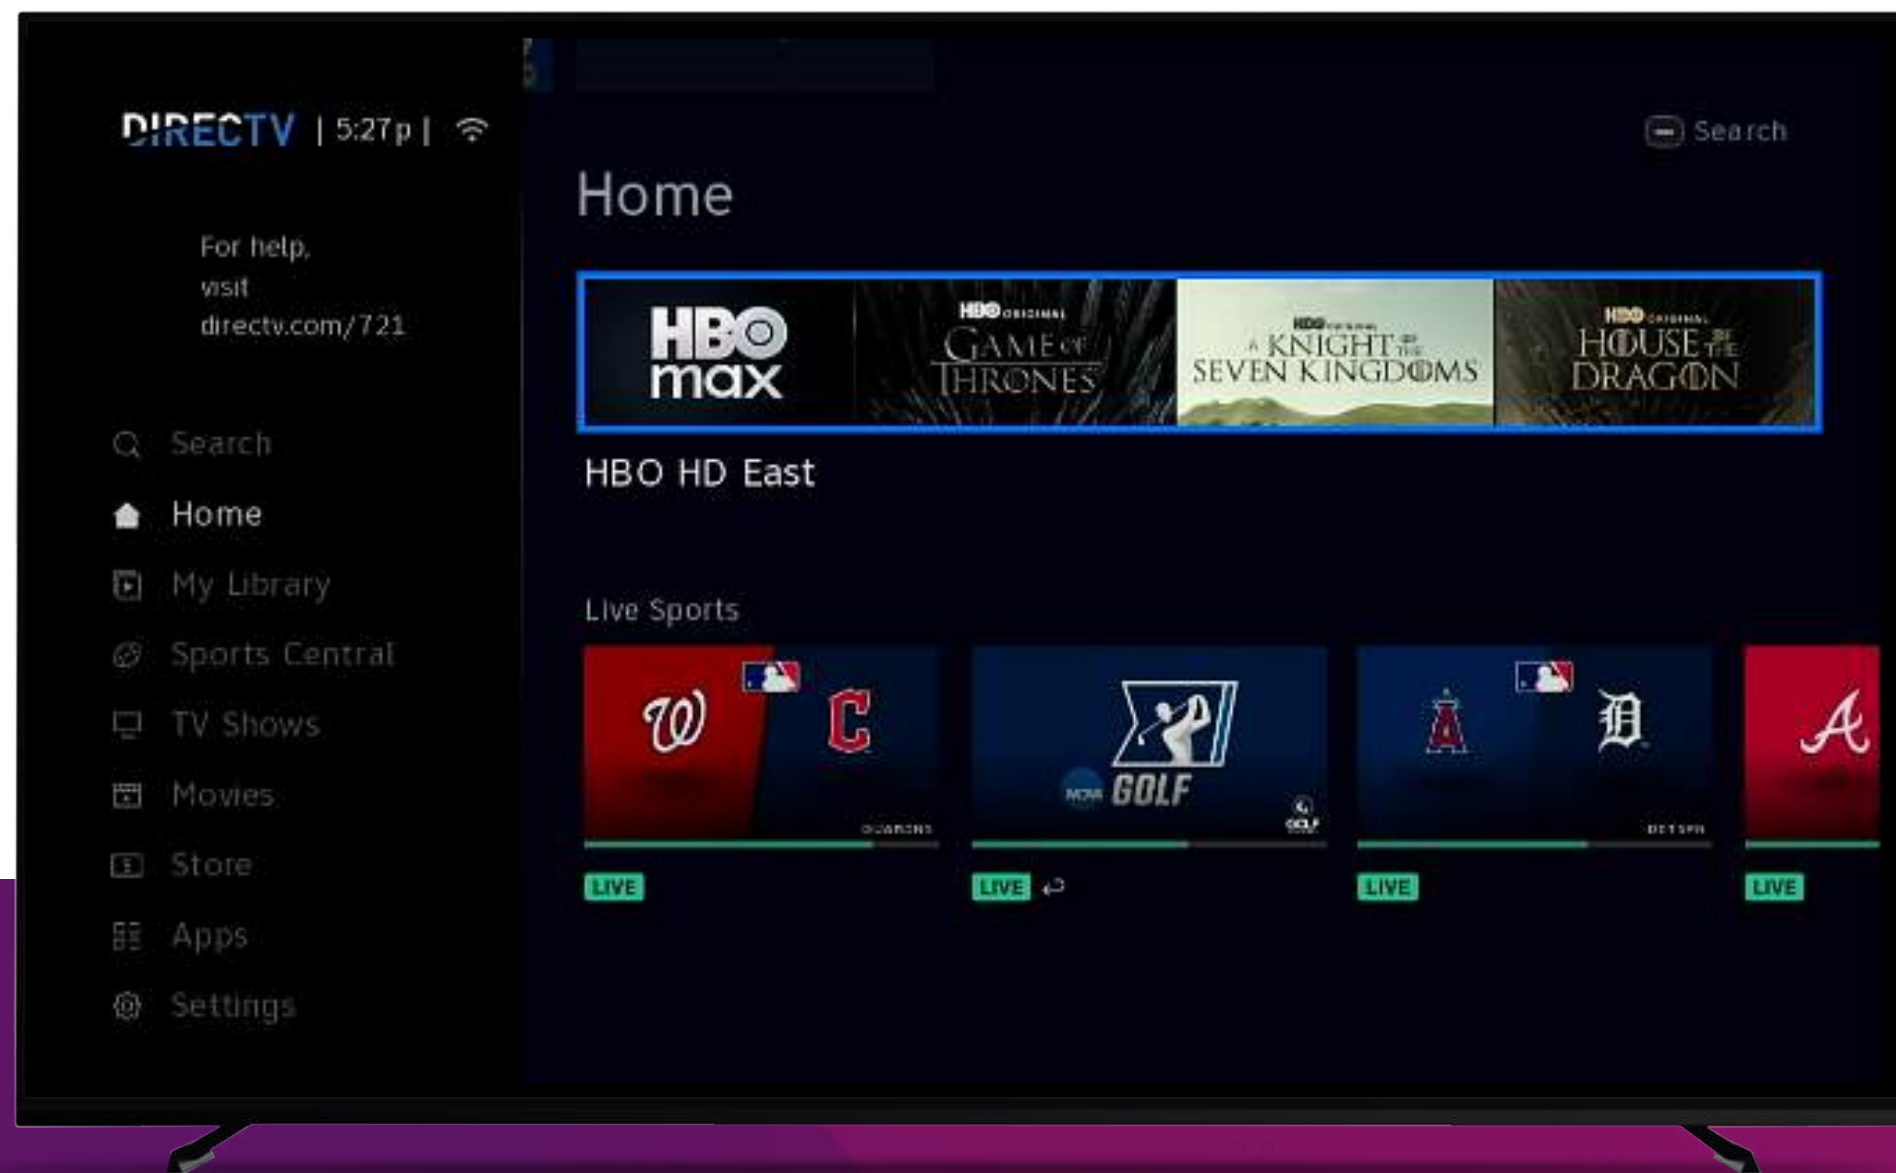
DIRECTV | 5:27p |

For help, visit directv.com/721

Search

Home

My Library

Sports Central

TV Shows

Movies

Store

Apps

Settings

Search

Home

HBO max

HBO ORIGINAL GAME OF THRONES

HBO ORIGINAL A KNIGHT OF THE SEVEN KINGDOMS

HBO ORIGINAL HOUSE OF THE DRAGON

HBO HD East

Live Sports

W C

GUARDIANS

NCAA GOLF

GOLF

A D

DET SPN

A

LIVE

LIVE

LIVE

LIVE